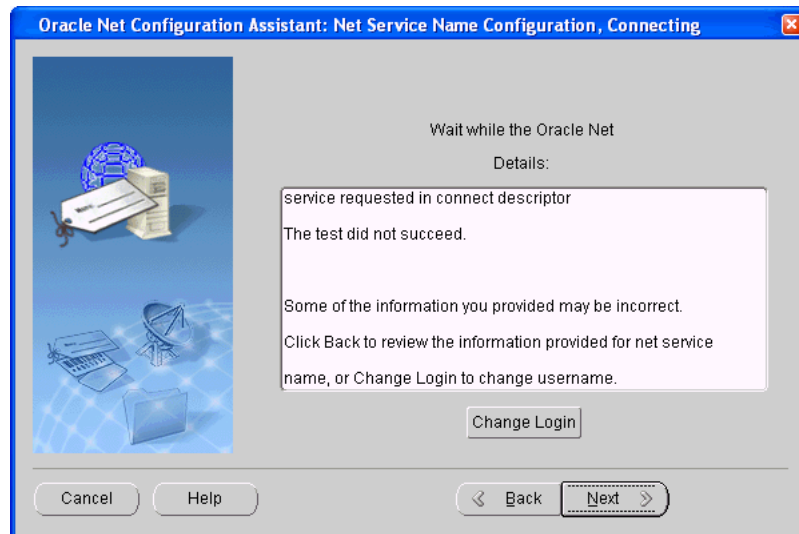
Oracle Net Configuration Assistant: Net Service Name Configuration, Connecting

Wait while the Oracle Net

Details:

service requested in connect descriptor

The test did not succeed.

Some of the information you provided may be incorrect.

Click Back to review the information provided for net service name, or Change Login to change username.

Change Login

Cancel

Help

Back

Next